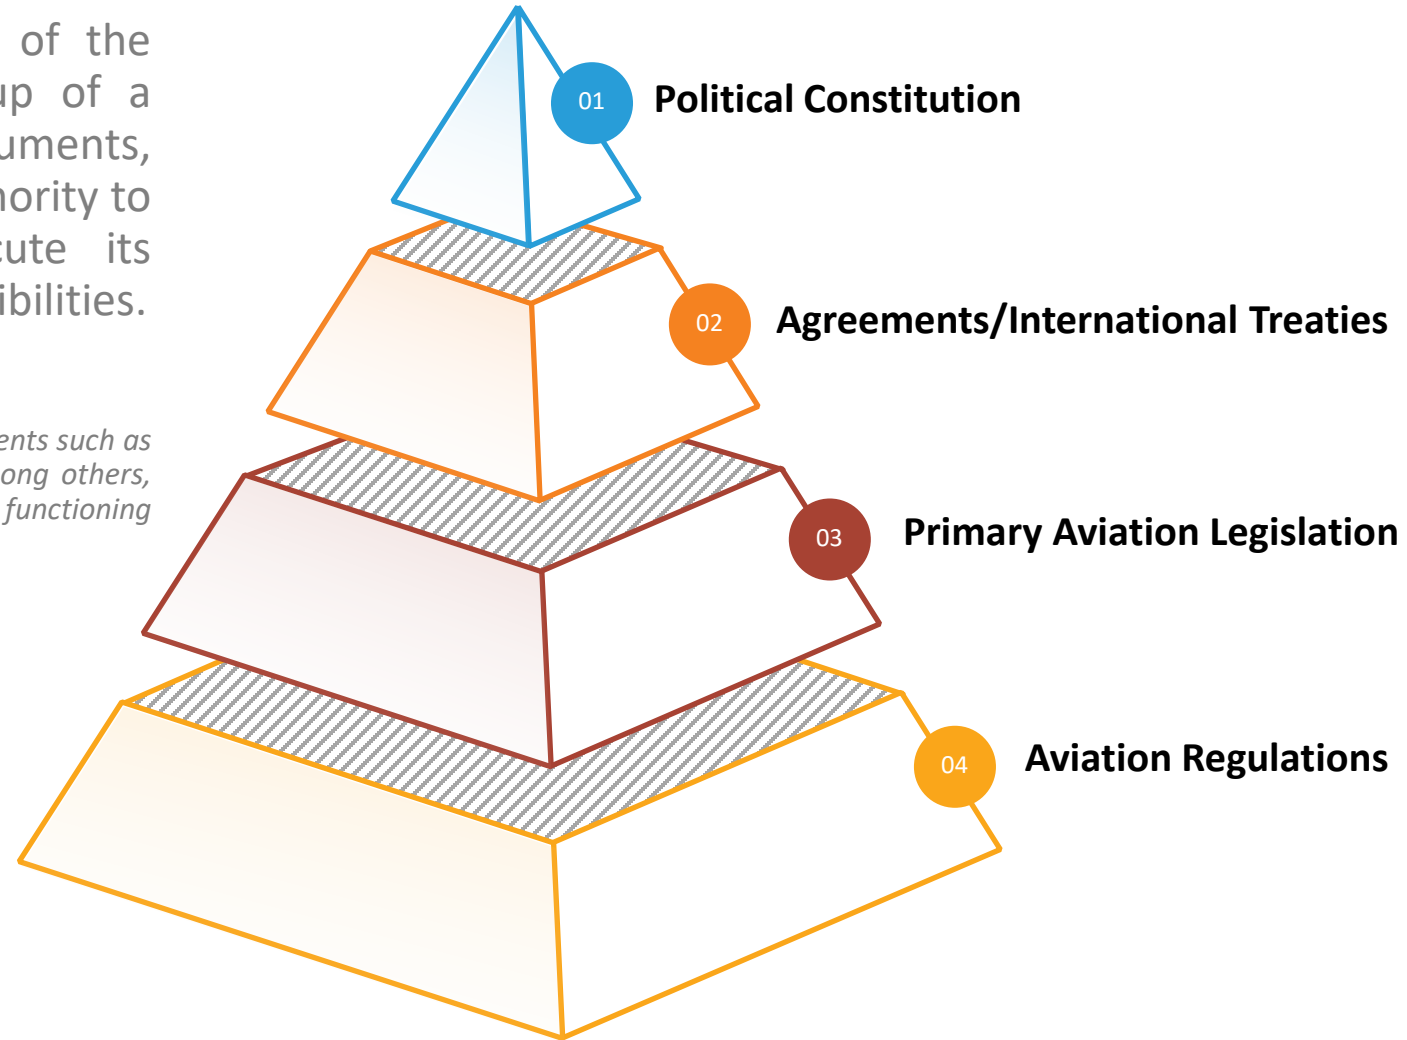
of the
up of a
uments,
hority to
cute its
ibilities.

ents such as
ong others,
functioning

01 Political Constitution

02 Agreements/International Treaties

03 Primary Aviation Legislation

04 Aviation Regulations